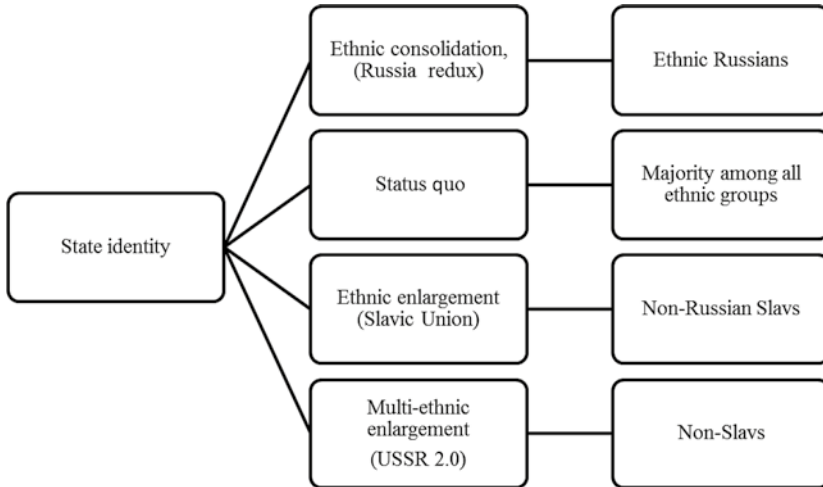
State identity

Ethnic consolidation, (Russia redux)

Ethnic Russians

Status quo

Majority among all ethnic groups

Ethnic enlargement (Slavic Union)

Non-Russian Slavs

Multi-ethnic enlargement (USSR 2.0)

Non-Slavs